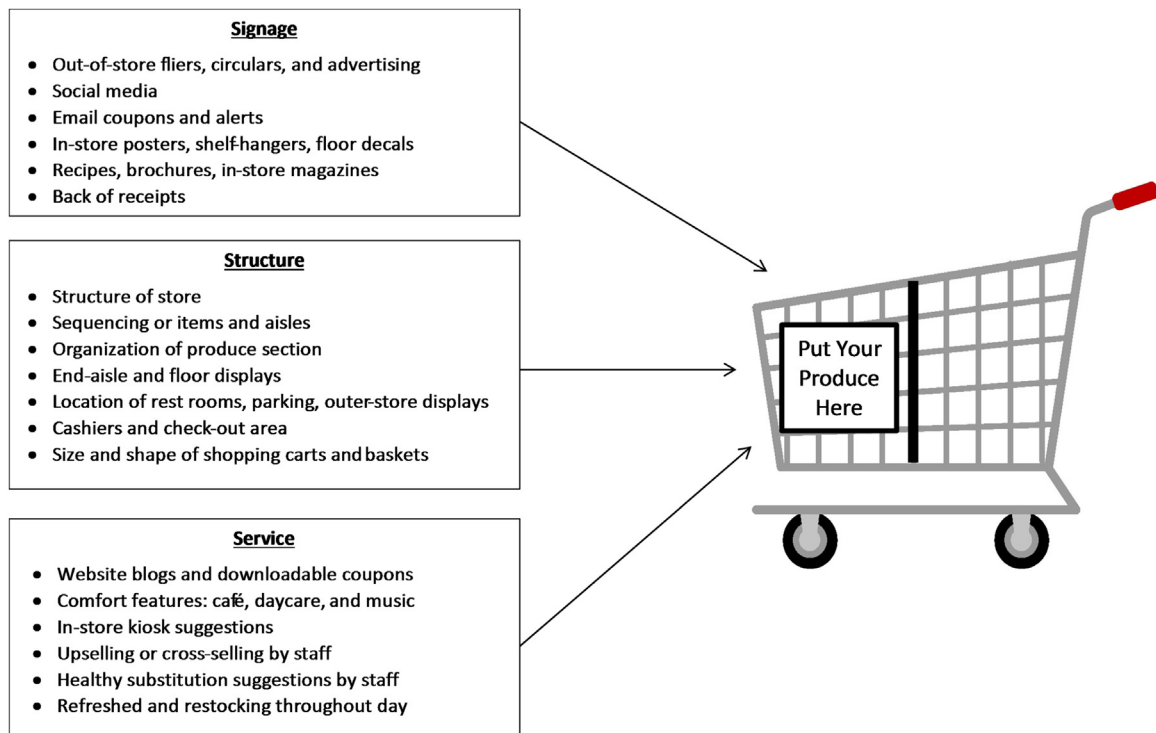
Signage

- Out-of-store fliers, circulars, and advertising
- Social media
- Email coupons and alerts
- In-store posters, shelf-hangers, floor decals
- Recipes, brochures, in-store magazines
- Back of receipts

Structure

- Structure of store
- Sequencing or items and aisles
- Organization of produce section
- End-aisle and floor displays
- Location of rest rooms, parking, outer-store displays
- Cashiers and check-out area
- Size and shape of shopping carts and baskets

Service

- Website blogs and downloadable coupons
- Comfort features: café, daycare, and music
- In-store kiosk suggestions
- Upselling or cross-selling by staff
- Healthy substitution suggestions by staff
- Refreshed and restocking throughout day

Put Your Produce Here